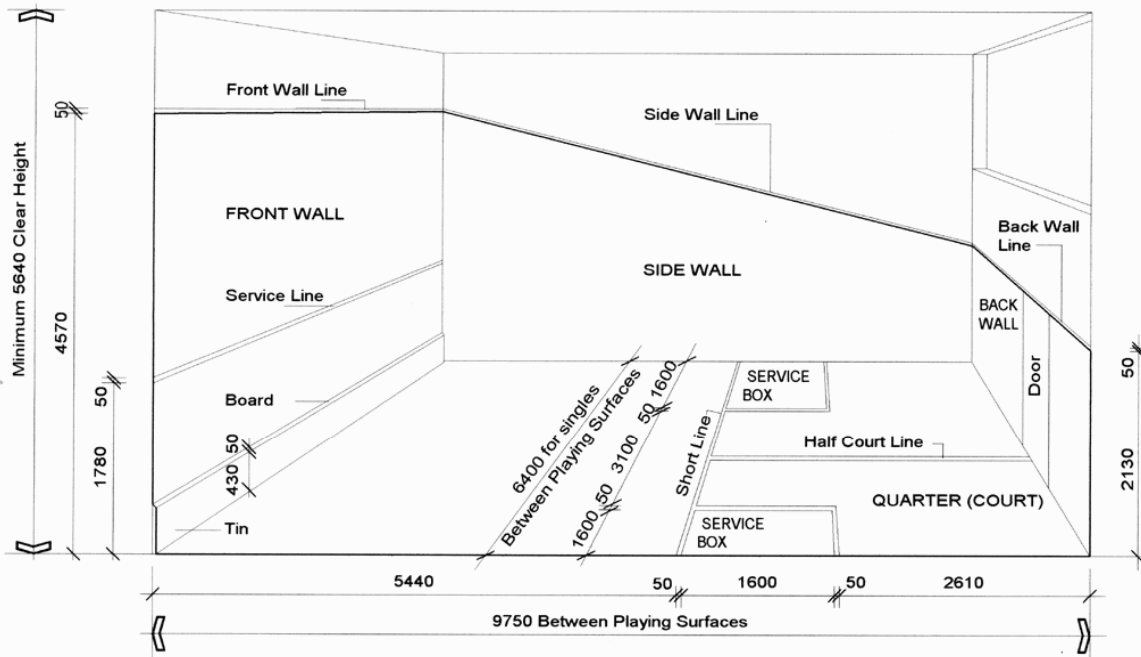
Minimum 5640 Clear Height

50

4570

50

1780

Front Wall Line

FRONT WALL

Service Line

Board

50

430

Tin

Side Wall Line

SIDE WALL

6400 for singles
Between Playing Surfaces

1600 50 3100 50 1600

Short Line

SERVICE BOX

SERVICE BOX

Half Court Line

QUARTER (COURT)

Back Wall Line

BACK WALL

Door

50

2130

5440

50

1600

50

2610

9750 Between Playing Surfaces